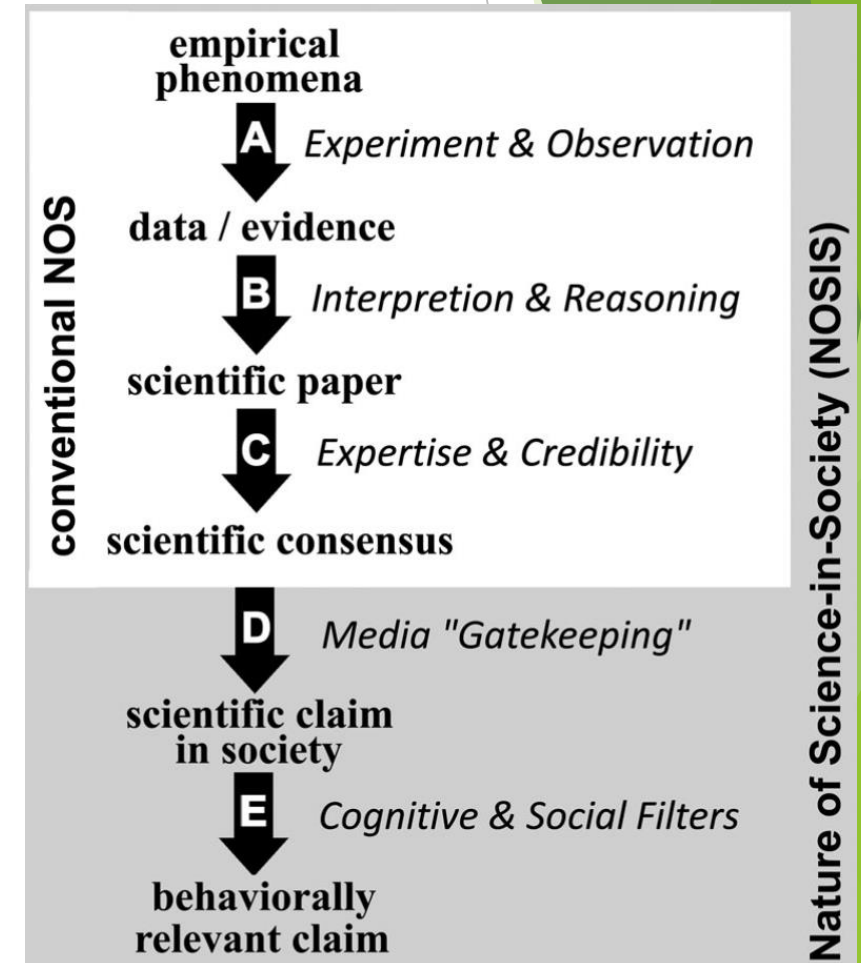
conventional NOS

empirical phenomena

A Experiment & Observation

data / evidence

B Interpretion & Reasoning

scientific paper

C Expertise & Credibility

scientific consensus

D Media "Gatekeeping"

scientific claim in society

E Cognitive & Social Filters

behaviorally relevant claim

Nature of Science-in-Society (NOSIS)